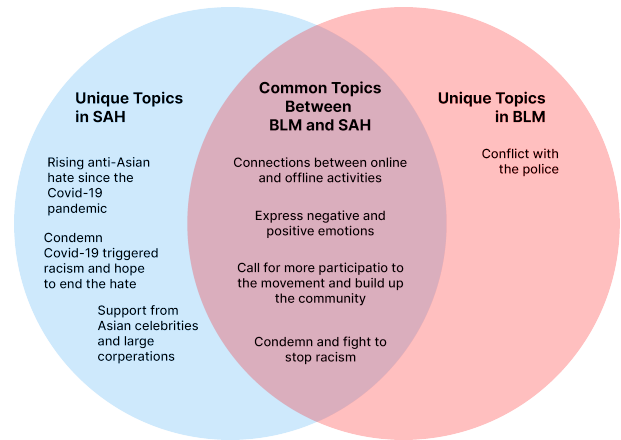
Unique Topics in SAH

Rising anti-Asian hate since the Covid-19 pandemic

Condemn Covid-19 triggered racism and hope to end the hate

Support from Asian celebrities and large corperations

Common Topics Between BLM and SAH

Connections between online and offline activities

Express negative and positive emotions

Call for more participatio to the movement and build up the community

Condemn and fight to stop racism

Unique Topics in BLM

Conflict with the police